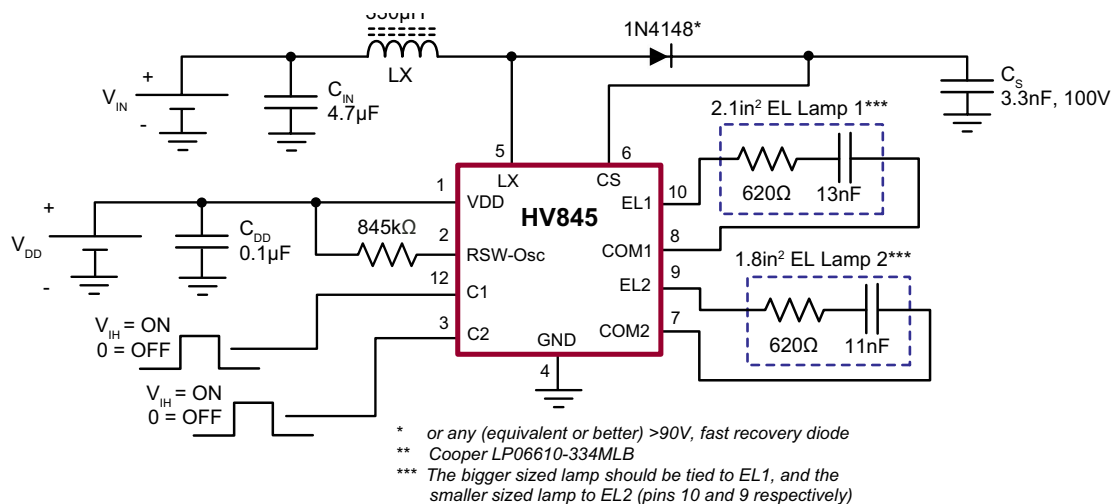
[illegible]

LX

1N4148*

$C_S$
3.3nF, 100V

+
$V_{IN}$
-

$C_{IN}$
4.7µF

2.1in$^2$ EL Lamp 1***

5
LX

6
CS

10
EL1

620Ω

13nF

+
$V_{DD}$
-

$C_{DD}$
0.1µF

1
VDD

HV845

845kΩ

2
RSW-Osc

8
COM1

1.8in$^2$ EL Lamp 2***

12
C1

9
EL2

620Ω

11nF

$V_{IH}$ = ON
0 = OFF

3
C2

GND

7
COM2

4

$V_{IH}$ = ON
0 = OFF

* or any (equivalent or better) >90V, fast recovery diode
** Cooper LP06610-334MLB
*** The bigger sized lamp should be tied to EL1, and the smaller sized lamp to EL2 (pins 10 and 9 respectively)